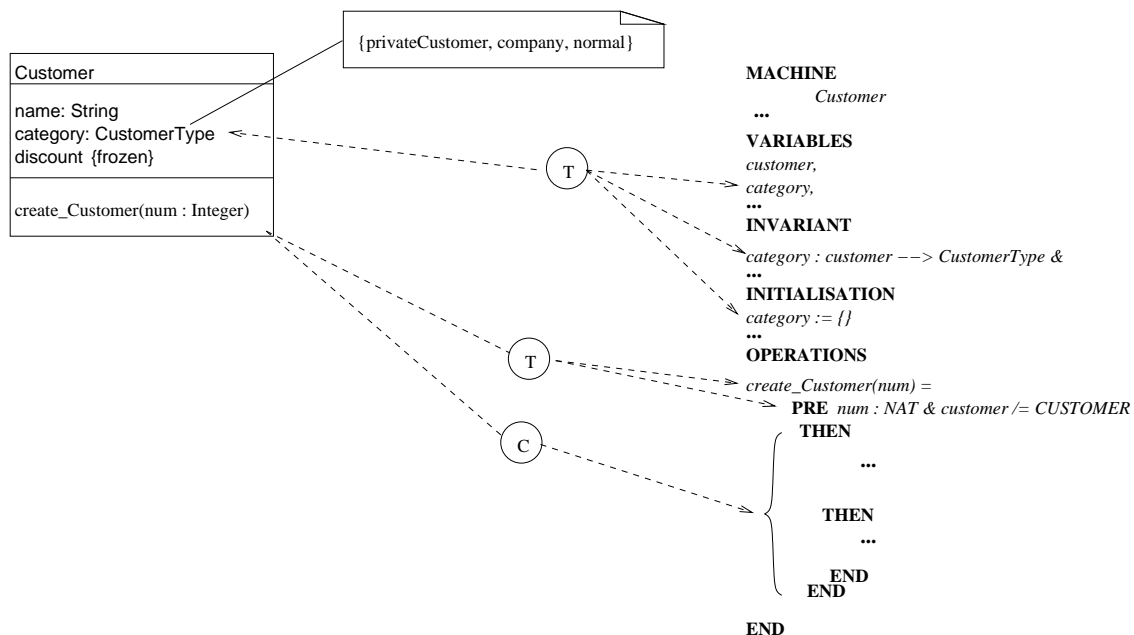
{privateCustomer, company, normal}

Customer

name: String
category: CustomerType
discount {frozen}

create_Customer(num : Integer)

T

T

C

MACHINE
Customer
...
VARIABLES
customer,
category,
...
INVARIANT
category : customer --> CustomerType &
...
INITIALISATION
category := {}
...
OPERATIONS
create_Customer(num) =
PRE num : NAT & customer /= CUSTOMER
THEN
...
THEN
...
END
END

END